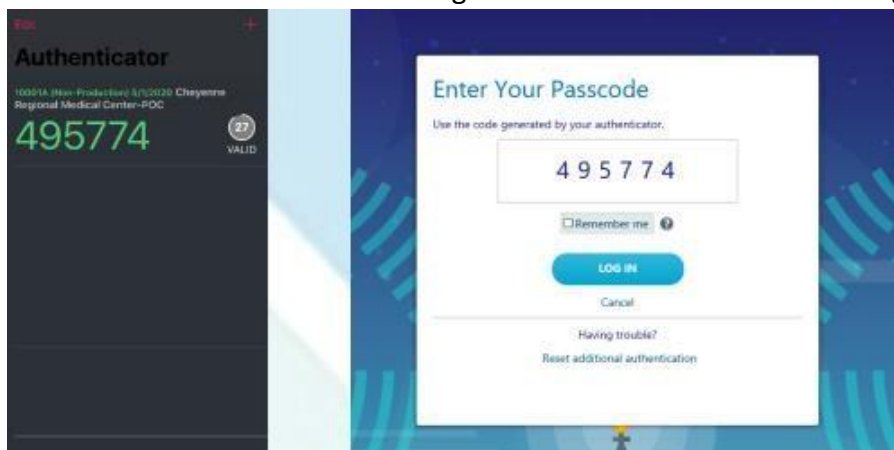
Edit
+
Authenticator
10001A (Non-Production) 3/1/2020 Cheyenne Regional Medical Center-POC
495774
27
VALID

Enter Your Passcode
Use the code generated by your authenticator.
495774
Remember me ?
LOG IN
Cancel
Having trouble?
Reset additional authentication